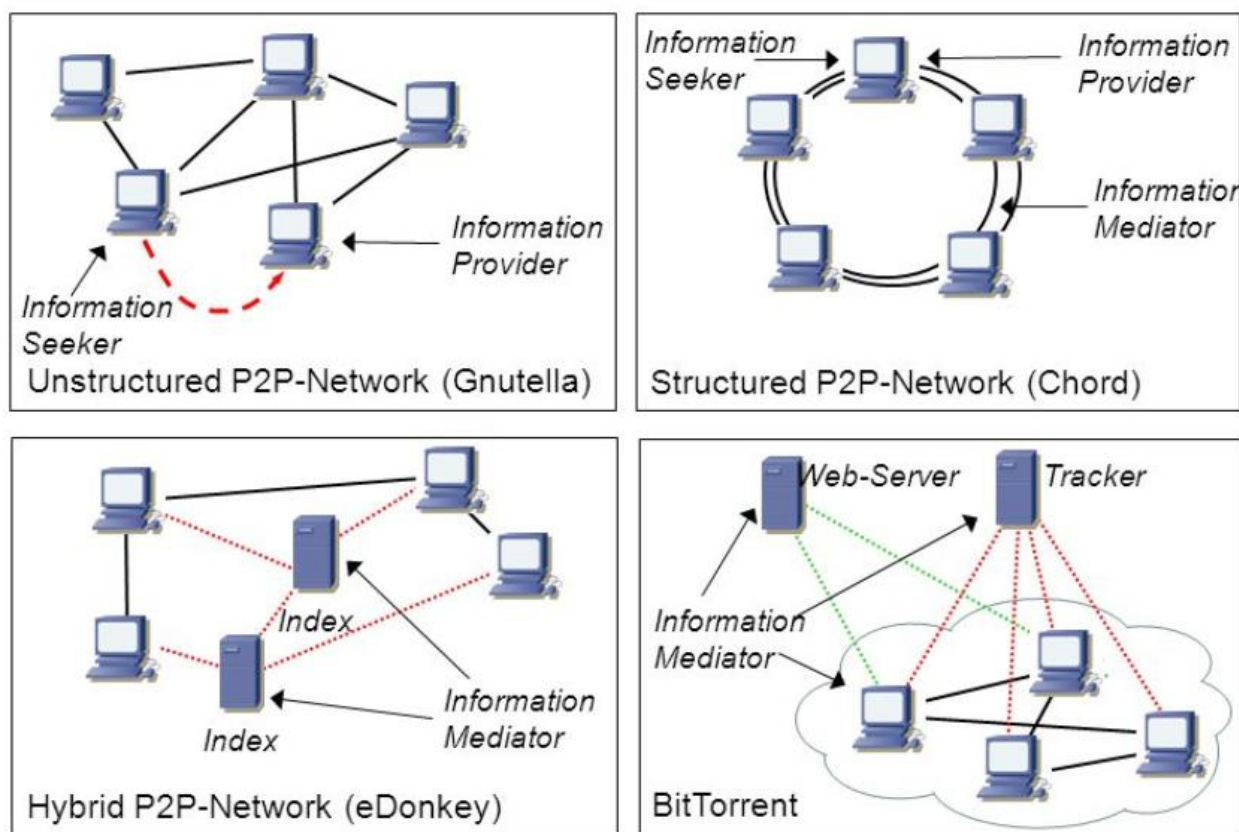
Information Provider

Information Seeker

Unstructured P2P-Network (Gnutella)

Information Seeker

Information Provider

Informatior Mediator

Structured P2P-Network (Chord)

Index

Index

Information Mediator

Hybrid P2P-Network (eDonkey)

Web-Server

Tracker

Information Mediator

BitTorrent